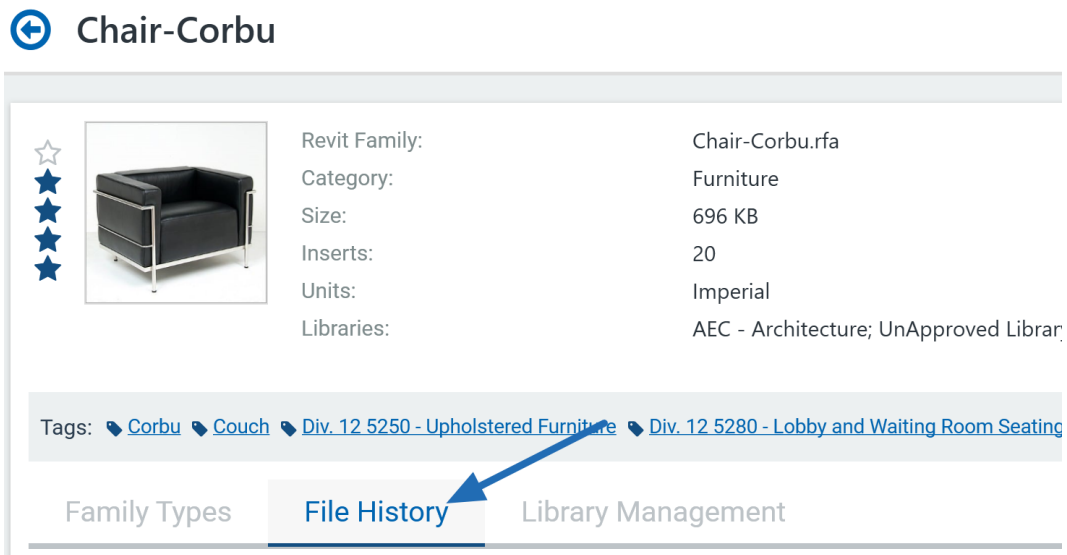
Chair-Corbu

| Revit Family: | Chair-Corbu.rfa |
|---|---|
| Category: | Furniture |
| Size: | 696 KB |
| Inserts: | 20 |
| Units: | Imperial |
| Libraries: | AEC - Architecture; UnApproved Librar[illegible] |

Tags: Corbu Couch Div. 12 5250 - Upholstered Furniture Div. 12 5280 - Lobby and Waiting Room Seating

Family Types File History Library Management